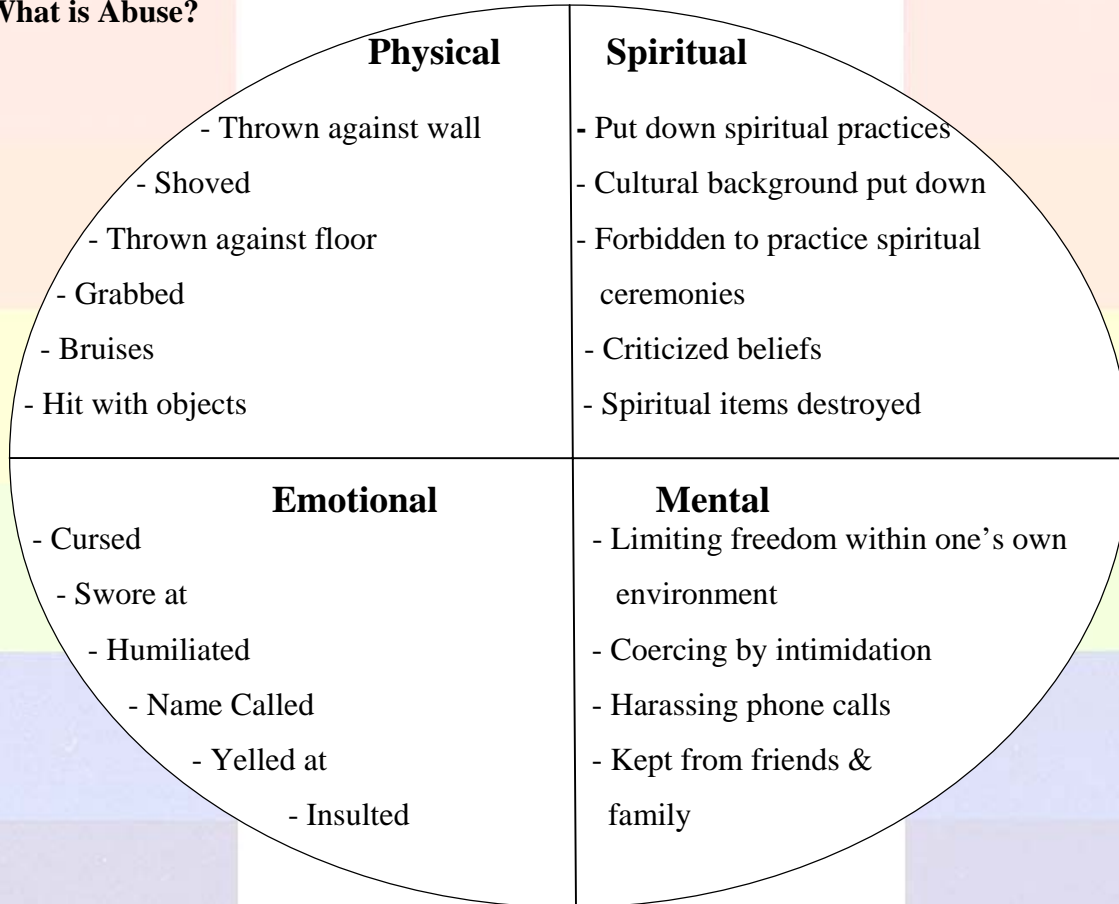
hat is Abuse?

Physical

- Thrown against wall
- Shoved
- Thrown against floor
- Grabbed
- Bruises
- Hit with objects

Spiritual

- Put down spiritual practices
- Cultural background put down
- Forbidden to practice spiritual ceremonies
- Criticized beliefs
- Spiritual items destroyed

Emotional

- Cursed
- Swore at
- Humiliated
- Name Called
- Yelled at
- Insulted

Mental

- Limiting freedom within one's own environment
- Coercing by intimidation
- Harassing phone calls
- Kept from friends & family